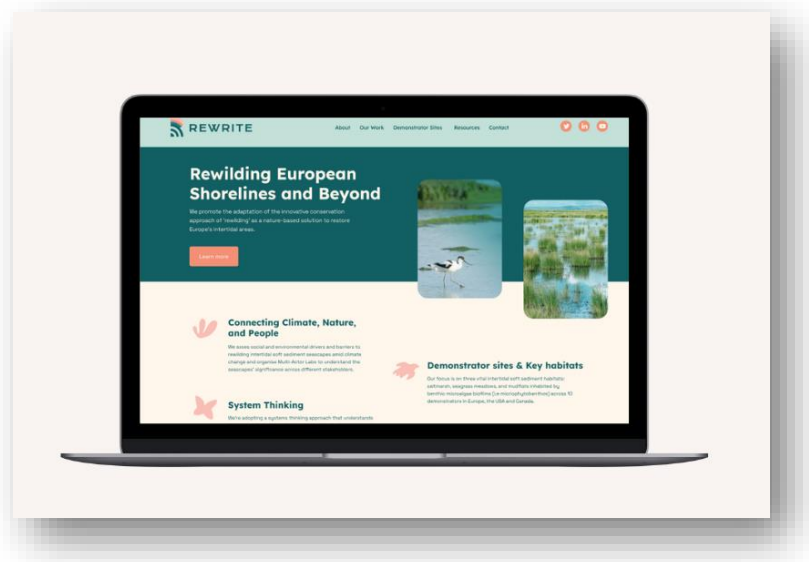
REWRITE

About Our Work Demonstrator Sites Resources Contact

Rewilding European Shorelines and Beyond

We promote the adaptation of the innovative conservation approach of 'rewilding' as a nature-based solution to restore Europe's intertidal areas.

Learn more

Connecting Climate, Nature, and People

We asses social and environmental drivers and barriers to rewilding intertidal soft sediment seascapes amid climate change and organise Multi-Actor Labs to understand the seascapes' significance across different stakeholders.

Demonstrator sites & Key habitats

Our focus is on three vital intertidal soft sediment habitats: saltmarsh, seagrass meadows, and mudflats inhabited by benthic microalgae biofilms (i.e microphytobenthos) across 10 demonstrators in Europe, the USA and Canada.

System Thinking

We're adopting a systems thinking approach that understands